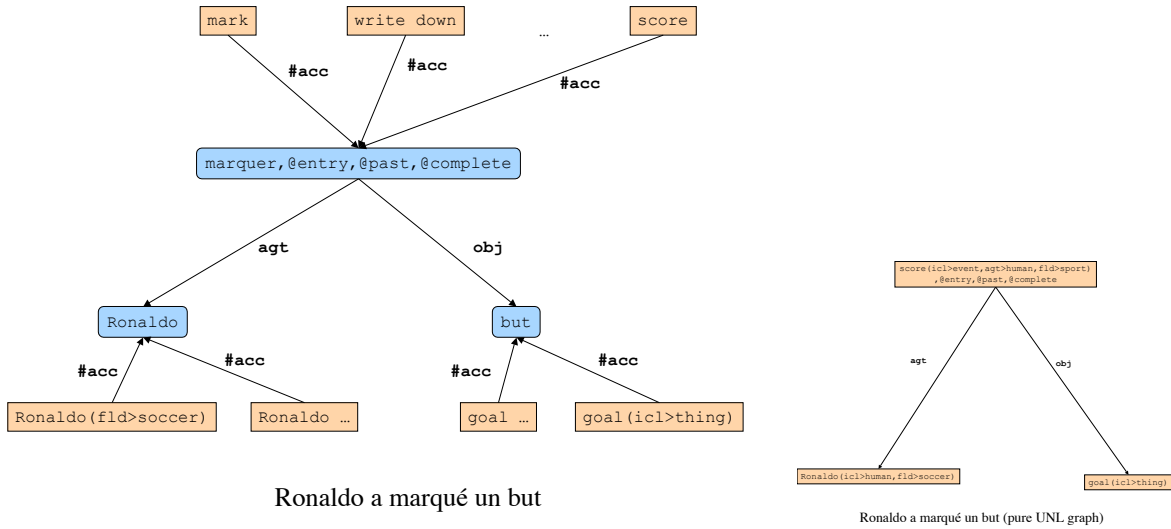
mark

write down

…

score

#acc

#acc

#acc

marquer,@entry,@past,@complete

agt

obj

Ronaldo

but

#acc

#acc

#acc

#acc

Ronaldo(fld>soccer)

Ronaldo …

goal …

goal(icl>thing)

Ronaldo a marqué un but

score(icl>event,agt>human,fld>sport),@entry,@past,@complete

agt

obj

Ronaldo(icl>human,fld>soccer)

goal(icl>thing)

Ronaldo a marqué un but (pure UNL graph)